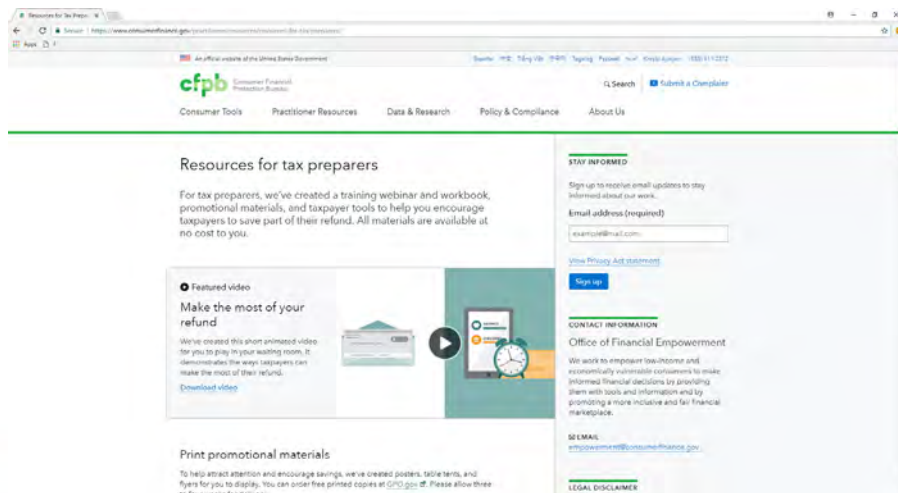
Resources for Tax Prepar ×

Secure | https://www.consumerfinance.gov/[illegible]

Apps

An official website of the United States Government

Español 中文 Tiếng Việt 한국어 Tagalog Русский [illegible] Kreyòl Ayisyen (855) 411-2372

cfpb Consumer Financial Protection Bureau

Search Submit a Complaint

Consumer Tools Practitioner Resources Data & Research Policy & Compliance About Us

Resources for tax preparers

For tax preparers, we've created a training webinar and workbook, promotional materials, and taxpayer tools to help you encourage taxpayers to save part of their refund. All materials are available at no cost to you.

Featured video

Make the most of your refund

We've created this short animated video for you to play in your waiting room. It demonstrates the ways taxpayers can make the most of their refund.

Download video

Print promotional materials

To help attract attention and encourage savings, we've created posters, table tents, and flyers for you to display. You can order free printed copies at GPO.gov. Please allow three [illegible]

STAY INFORMED

Sign up to receive email updates to stay informed about our work.

Email address (required)

example@mail.com

View Privacy Act statement

Sign up

CONTACT INFORMATION

Office of Financial Empowerment

We work to empower low-income and economically vulnerable consumers to make informed financial decisions by providing them with tools and information and by promoting a more inclusive and fair financial marketplace.

EMAIL

empowerment@consumerfinance.gov

LEGAL DISCLAIMER